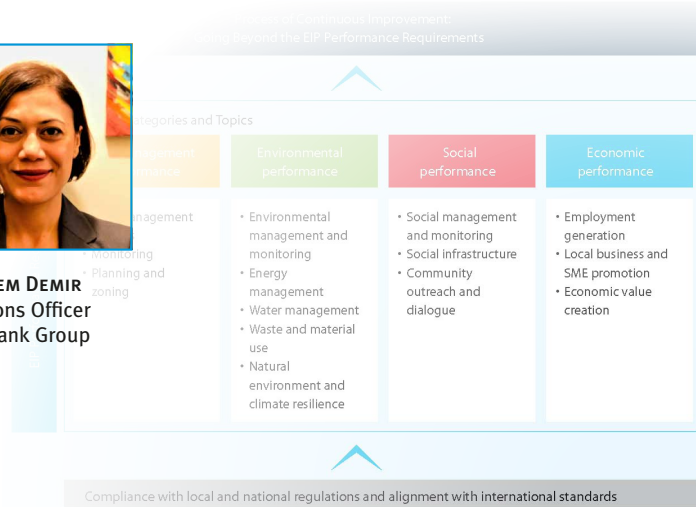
Process of Continuous Improvement:
Going Beyond the EIP Performance Requirements

EM DEMIR
ons Officer
ank Group

Categories and Topics

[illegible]agement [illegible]ance

• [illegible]nagement
• Monitoring
• Planning and zoning

Environmental performance

• Environmental management and monitoring
• Energy management
• Water management
• Waste and material use
• Natural environment and climate resilience

Social performance

• Social management and monitoring
• Social infrastructure
• Community outreach and dialogue

Economic performance

• Employment generation
• Local business and SME promotion
• Economic value creation

Compliance with local and national regulations and alignment with international standards